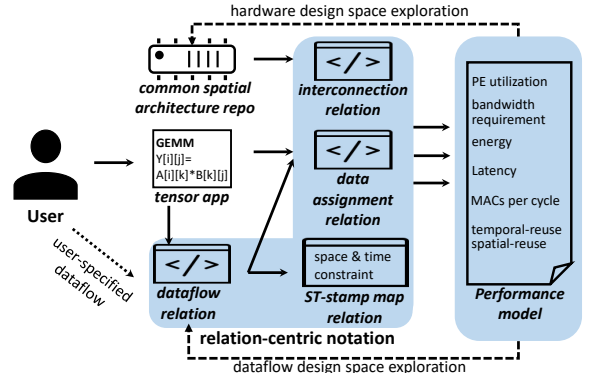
hardware design space exploration

common spatial architecture repo

</>
interconnection relation

</>
data assignment relation

PE utilization
bandwidth requirement
energy
Latency
MACs per cycle
temporal-reuse spatial-reuse

Performance model

GEMM
Y[i][j]=
A[i][k]*B[k][j]
tensor app

User

user-specified dataflow

</>
dataflow relation

space & time constraint
ST-stamp map relation

relation-centric notation

dataflow design space exploration